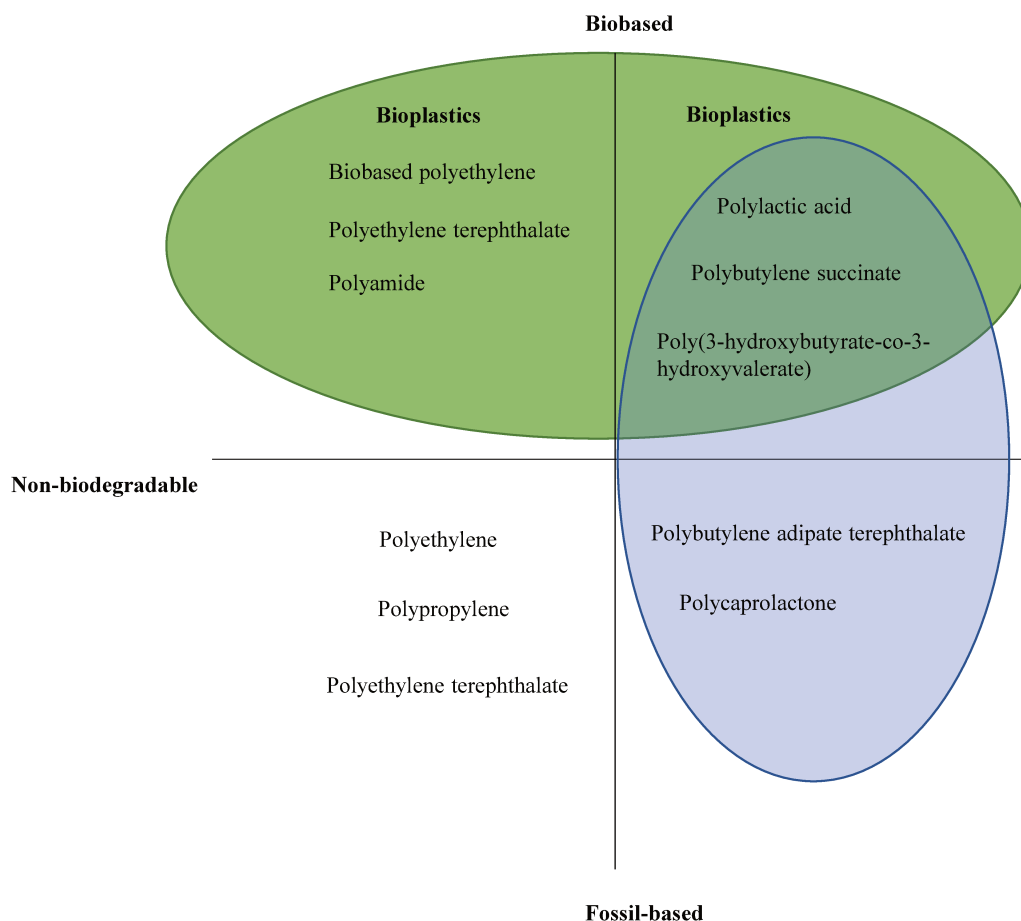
Biobased

Bioplastics

Biobased polyethylene

Polyethylene terephthalate

Polyamide

Bioplastics

Polylactic acid

Polybutylene succinate

Poly(3-hydroxybutyrate-co-3-hydroxyvalerate)

Non-biodegradable

Polyethylene

Polypropylene

Polyethylene terephthalate

Polybutylene adipate terephthalate

Polycaprolactone

Fossil-based